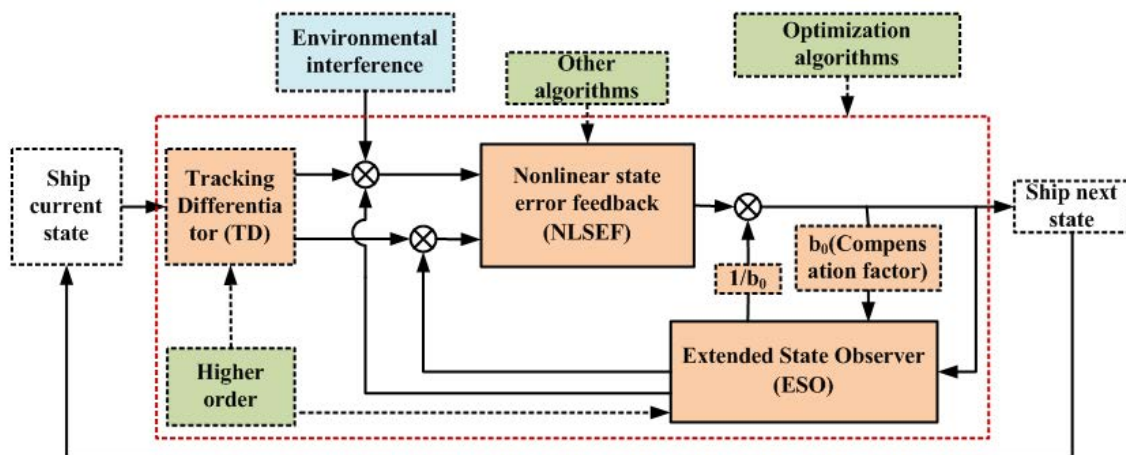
Environmental interference

Other algorithms

Optimization algorithms

Ship current state

Tracking Differentiator (TD)

Nonlinear state error feedback (NLSEF)

Ship next state

$b_0$(Compensation factor)

$1/b_0$

Higher order

Extended State Observer (ESO)